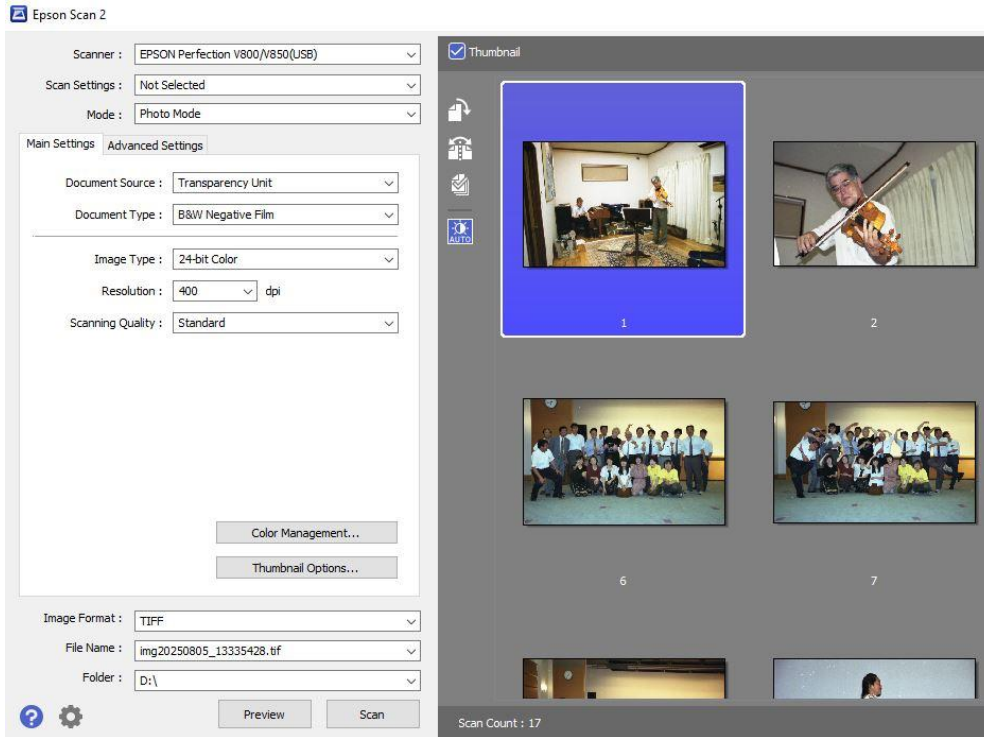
Epson Scan 2

Scanner : EPSON Perfection V800/V850(USB)

Scan Settings : Not Selected

Mode : Photo Mode

Main Settings | Advanced Settings

Document Source : Transparency Unit

Document Type : B&W Negative Film

Image Type : 24-bit Color

Resolution : 400 dpi

Scanning Quality : Standard

Color Management...

Thumbnail Options...

Image Format : TIFF

File Name : img20250805_13335428.tif

Folder : D:\

Preview

Scan

Thumbnail

AUTO

1

2

6

7

Scan Count : 17